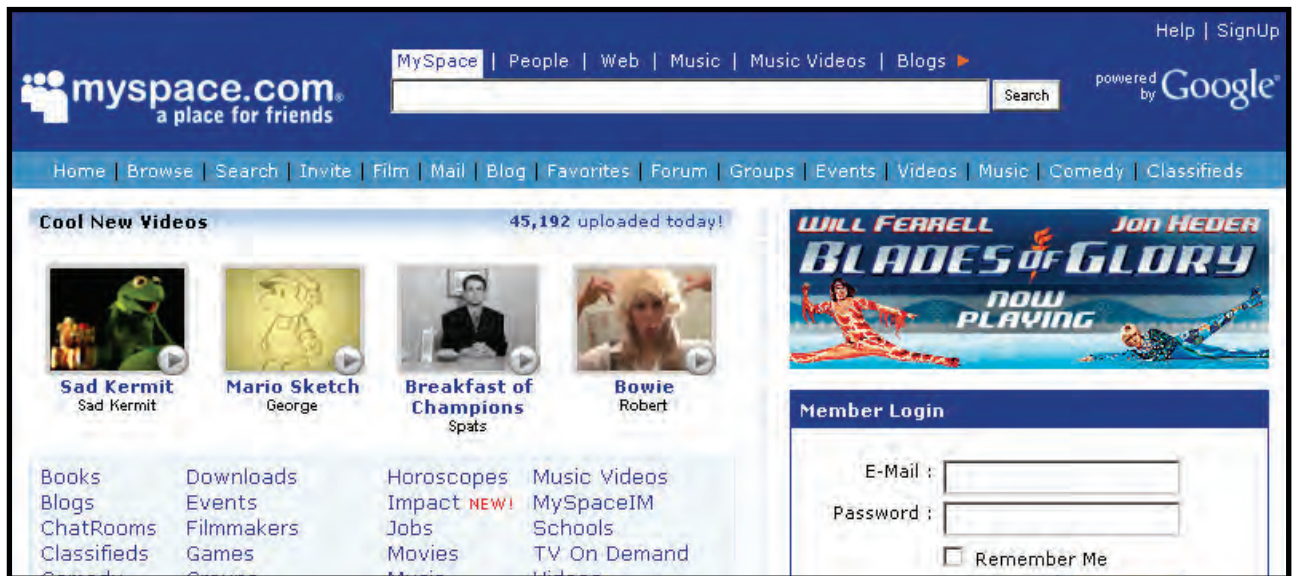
Help | SignUp

myspace.com. a place for friends

MySpace | People | Web | Music | Music Videos | Blogs

Search

powered by Google

Home | Browse | Search | Invite | Film | Mail | Blog | Favorites | Forum | Groups | Events | Videos | Music | Comedy | Classifieds

Cool New Videos

45,192 uploaded today!

Sad Kermit
Sad Kermit

Mario Sketch
George

Breakfast of Champions
Spats

Bowie
Robert

WILL FERRELL JON HEDER BLADES OF GLORY NOW PLAYING

Member Login

E-Mail :

Password :

Remember Me

Books
Blogs
ChatRooms
Classifieds
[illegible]

Downloads
Events
Filmmakers
Games
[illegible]

Horoscopes
Impact NEW!
Jobs
Movies
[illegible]

Music Videos
MySpaceIM
Schools
TV On Demand
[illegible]